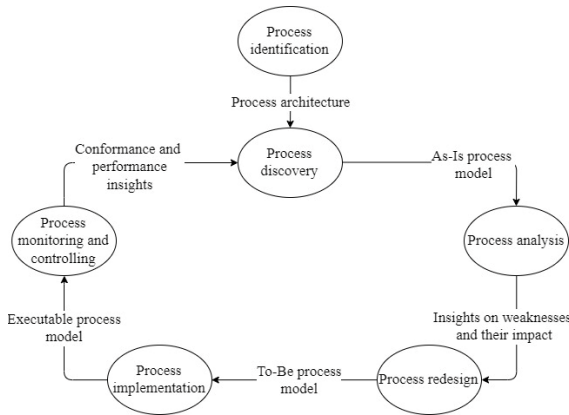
Process identification

Process architecture

Conformance and performance insights

Process discovery

As-Is process model

Process monitoring and controlling

Process analysis

Executable process model

Insights on weaknesses and their impact

Process implementation

To-Be process model

Process redesign